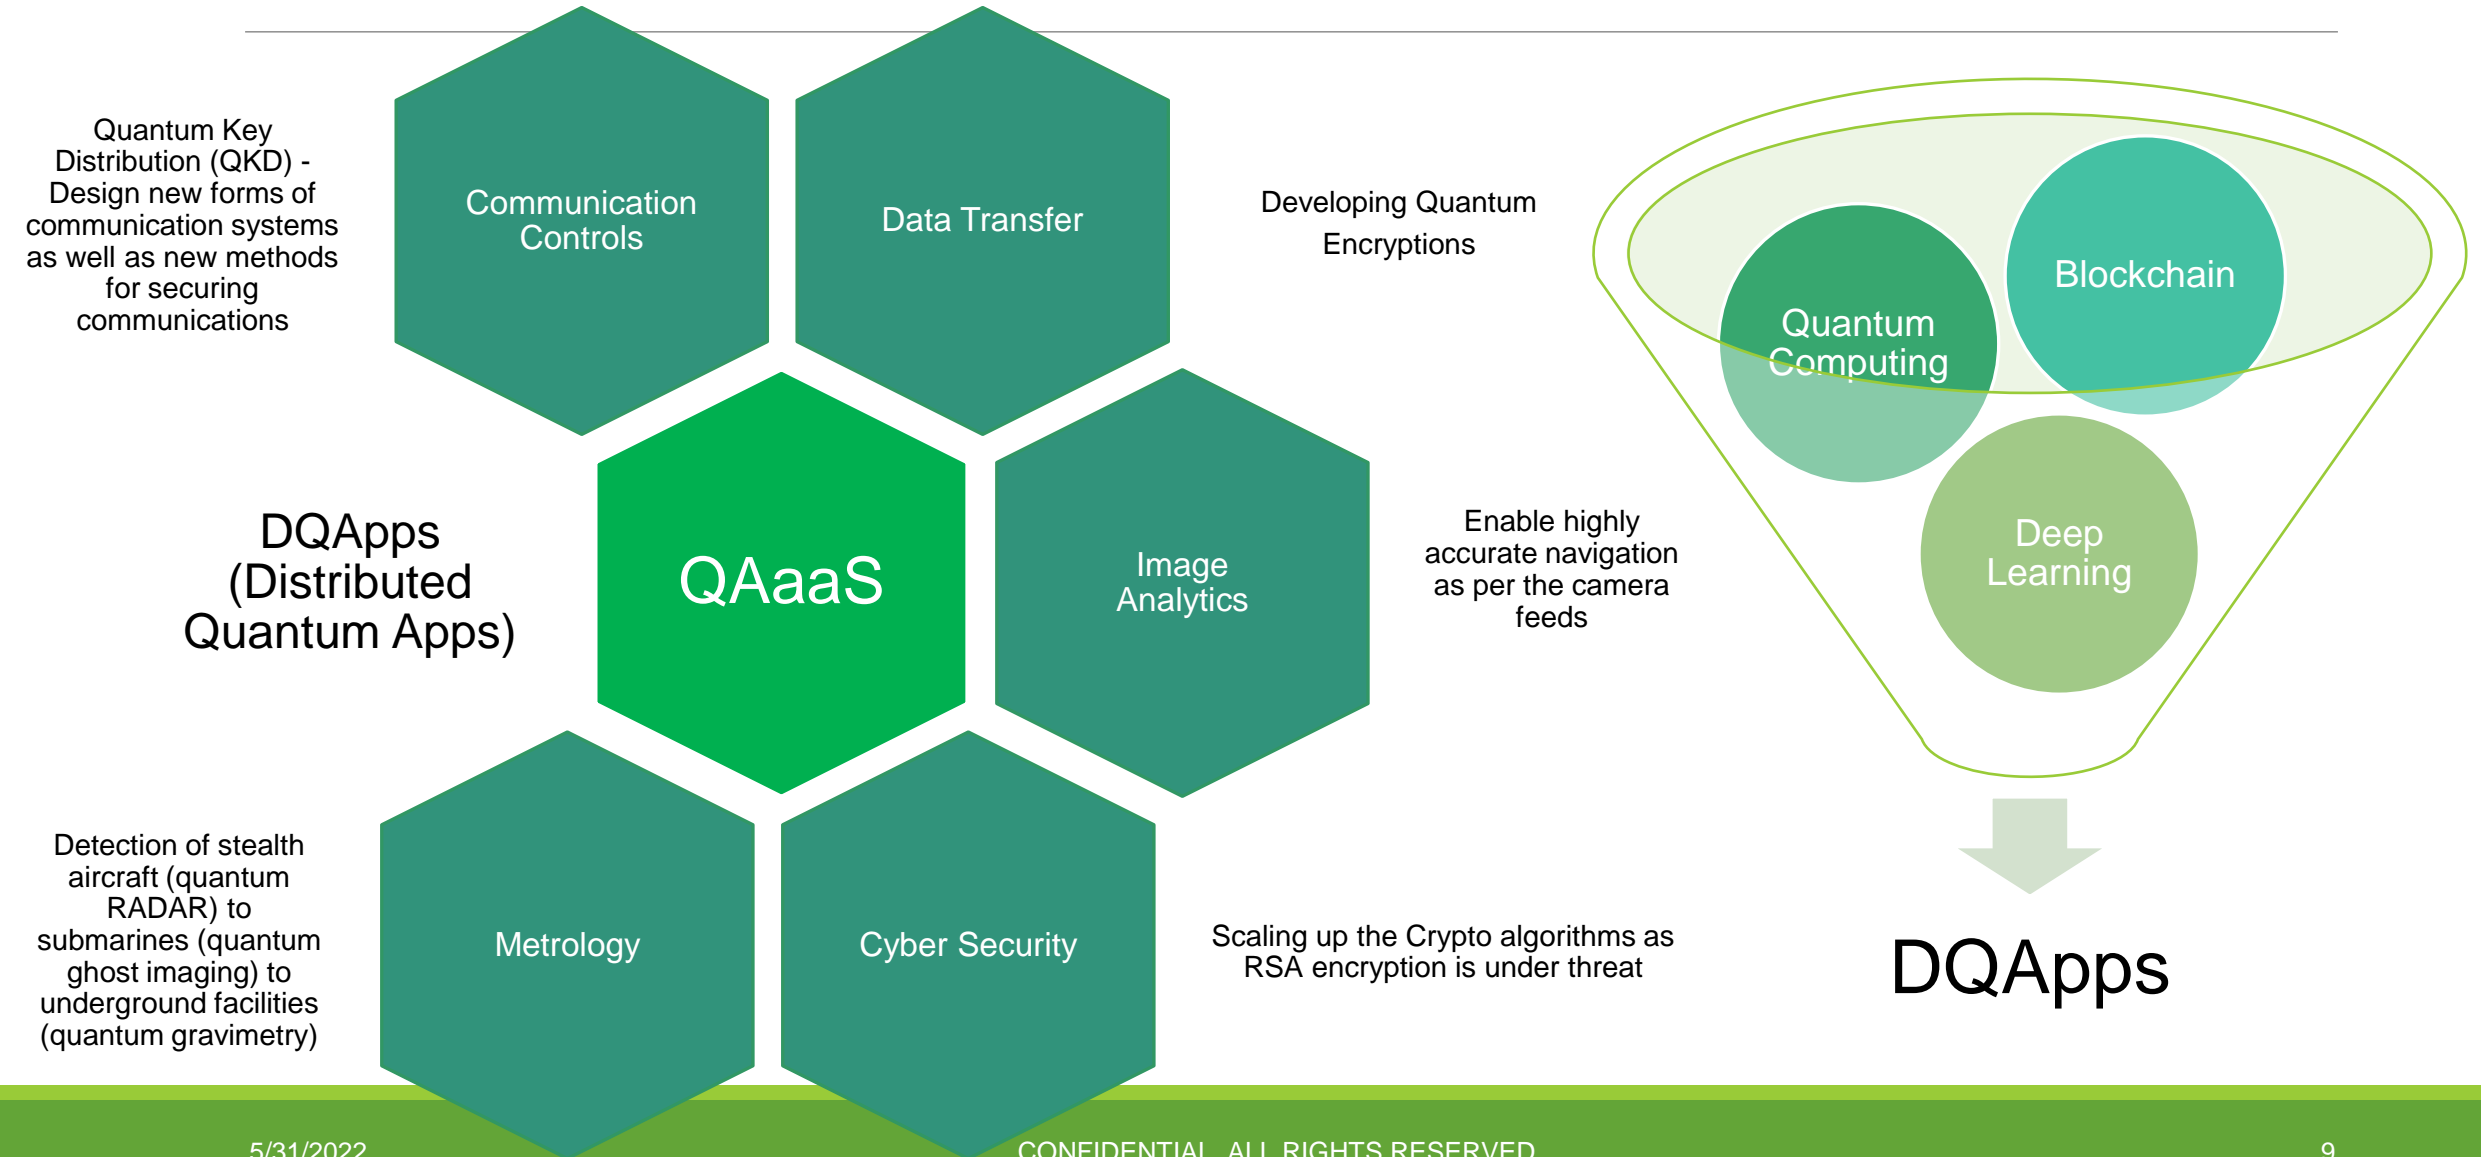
Quantum Key Distribution (QKD) - Design new forms of communication systems as well as new methods for securing communications

Communication Controls

Data Transfer

Developing Quantum Encryptions

Blockchain

Quantum Computing

Deep Learning

DQApps (Distributed Quantum Apps)

QAaaS

Image Analytics

Enable highly accurate navigation as per the camera feeds

Detection of stealth aircraft (quantum RADAR) to submarines (quantum ghost imaging) to underground facilities (quantum gravimetry)

Metrology

Cyber Security

Scaling up the Crypto algorithms as RSA encryption is under threat

DQApps

5/31/2022

CONFIDENTIAL ALL RIGHTS RESERVED

9